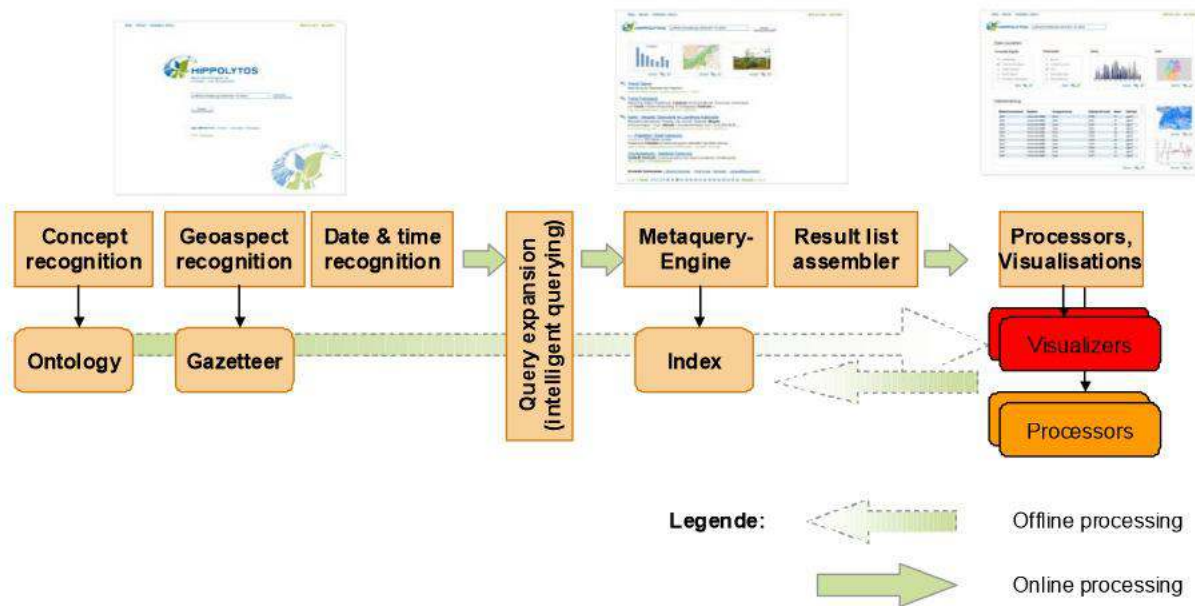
HIPPOLYTOS

Concept recognition

Geoaspect recognition

Date & time recognition

Query expansion (intelligent querying)

Metaquery-Engine

Result list assembler

Processors, Visualisations

Ontology

Gazetteer

Index

Visualizers

Processors

Legende:

Offline processing

Online processing